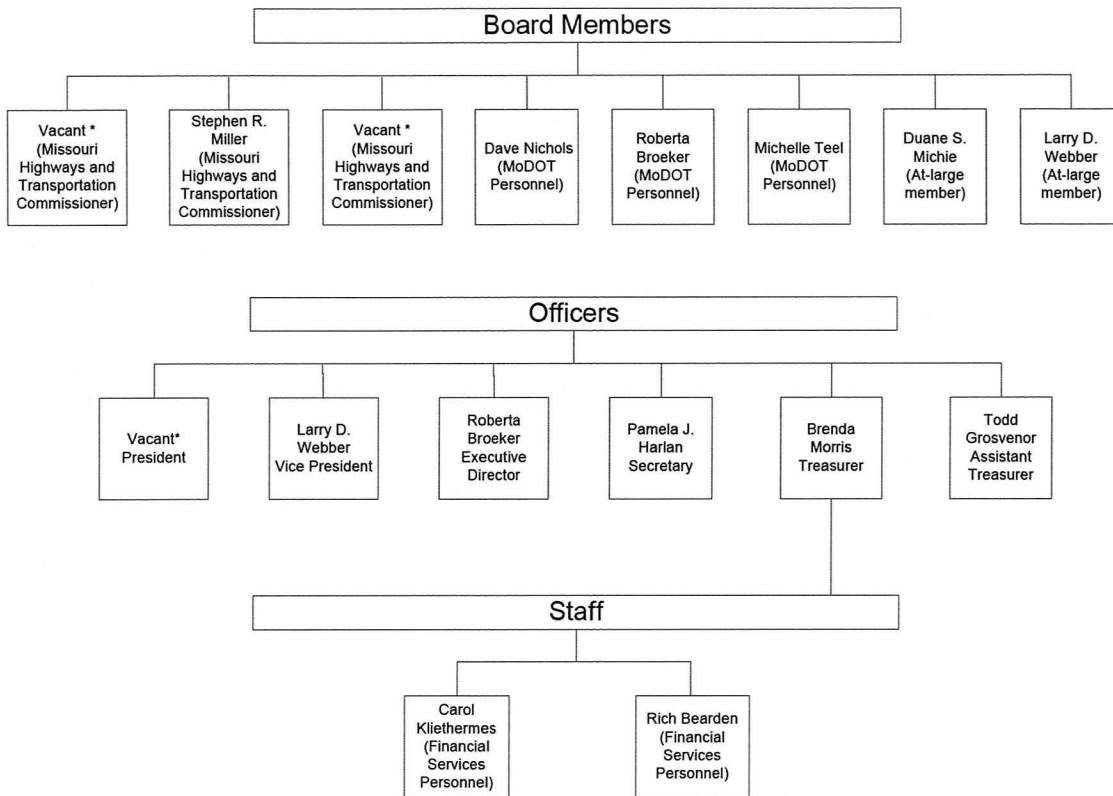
Board Members

Vacant * (Missouri Highways and Transportation Commissioner)

Stephen R. Miller (Missouri Highways and Transportation Commissioner)

Vacant * (Missouri Highways and Transportation Commissioner)

Dave Nichols (MoDOT Personnel)

Roberta Broeker (MoDOT Personnel)

Michelle Teel (MoDOT Personnel)

Duane S. Michie (At-large member)

Larry D. Webber (At-large member)

Officers

Vacant* President

Larry D. Webber Vice President

Roberta Broeker Executive Director

Pamela J. Harlan Secretary

Brenda Morris Treasurer

Todd Grosvenor Assistant Treasurer

Staff

Carol Kliethermes (Financial Services Personnel)

Rich Bearden (Financial Services Personnel)